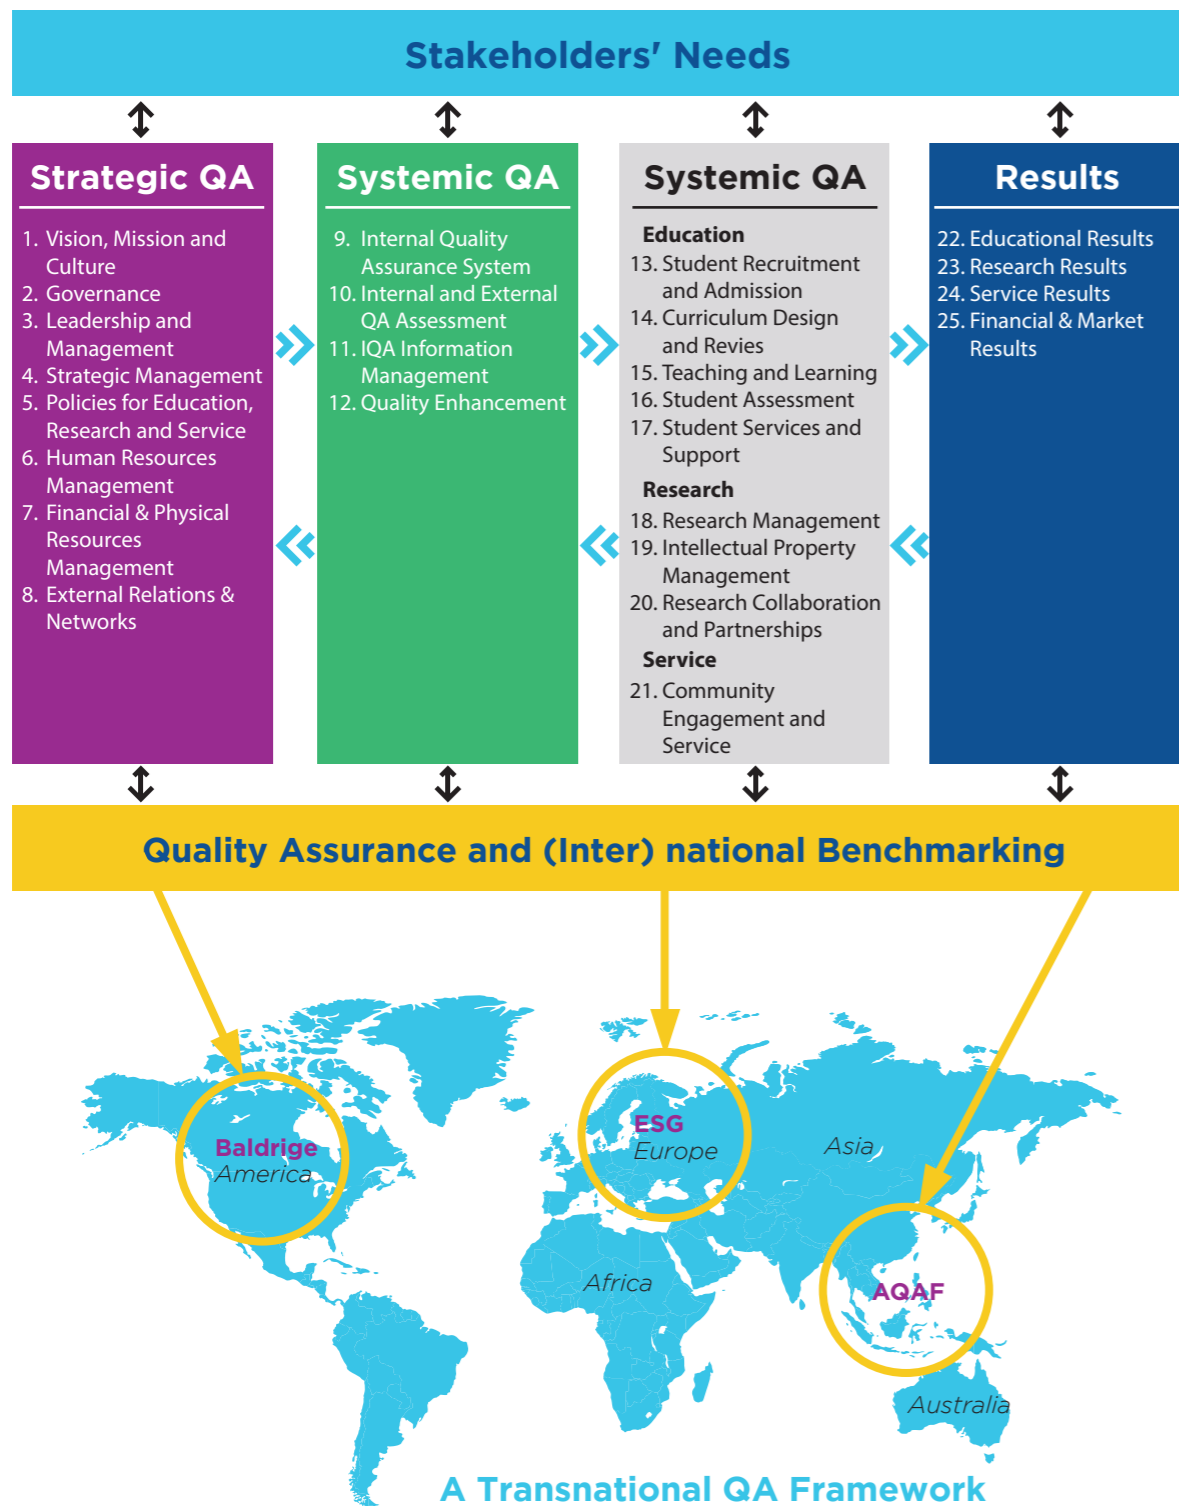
Stakeholders' Needs

Strategic QA

1. Vision, Mission and Culture
2. Governance
3. Leadership and Management
4. Strategic Management
5. Policies for Education, Research and Service
6. Human Resources Management
7. Financial & Physical Resources Management
8. External Relations & Networks

Systemic QA

9. Internal Quality Assurance System
10. Internal and External QA Assessment
11. IQA Information Management
12. Quality Enhancement

Systemic QA

Education
13. Student Recruitment and Admission
14. Curriculum Design and Revies
15. Teaching and Learning
16. Student Assessment
17. Student Services and Support

Research
18. Research Management
19. Intellectual Property Management
20. Research Collaboration and Partnerships

Service
21. Community Engagement and Service

Results

22. Educational Results
23. Research Results
24. Service Results
25. Financial & Market Results

Quality Assurance and (Inter) national Benchmarking

Baldrige
America

ESG
Europe

Asia

Africa

AQAF

Australia

A Transnational QA Framework